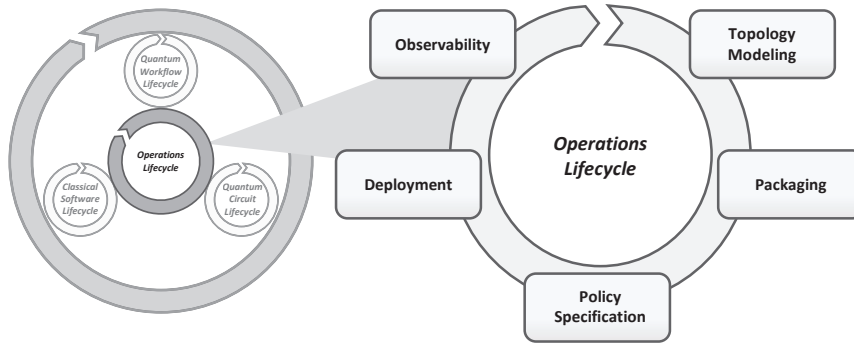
Quantum Workflow Lifecycle

Operations Lifecycle

Classical Software Lifecycle

Quantum Circuit Lifecycle

Observability

Topology Modeling

Operations Lifecycle

Deployment

Packaging

Policy Specification